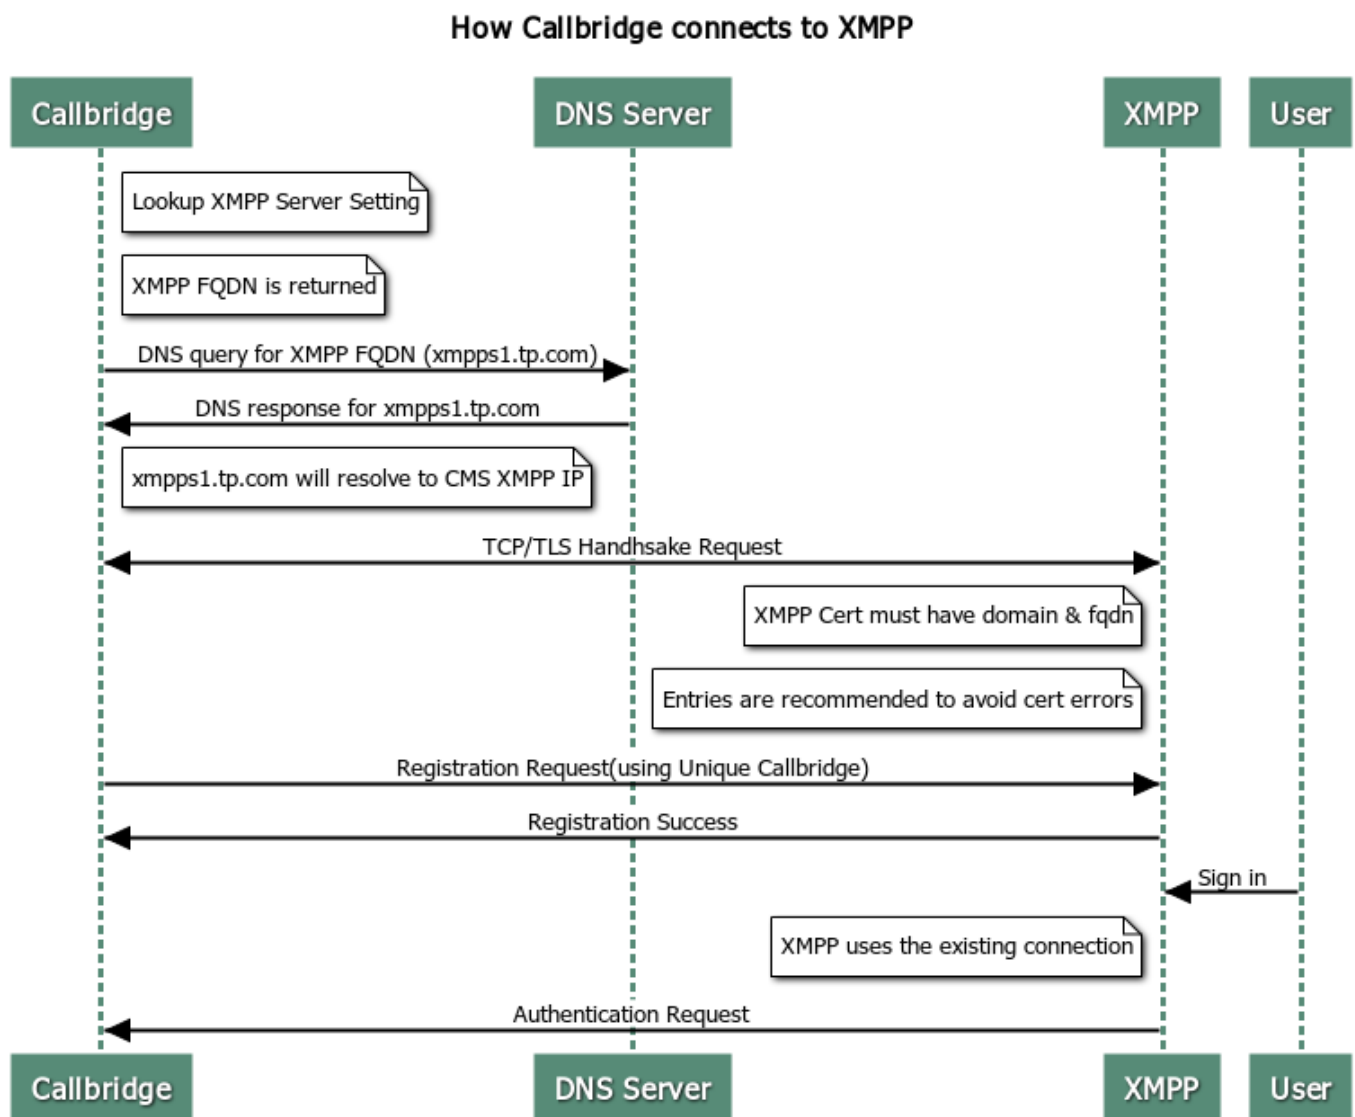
How Callbridge connects to XMPP

Callbridge

DNS Server

XMPP

User

Lookup XMPP Server Setting

XMPP FQDN is returned

DNS query for XMPP FQDN (xmpps1.tp.com)

DNS response for xmpps1.tp.com

xmpps1.tp.com will resolve to CMS XMPP IP

TCP/TLS Handhsake Request

XMPP Cert must have domain & fqdn

Entries are recommended to avoid cert errors

Registration Request(using Unique Callbridge)

Registration Success

Sign in

XMPP uses the existing connection

Authentication Request

Callbridge

DNS Server

XMPP

User